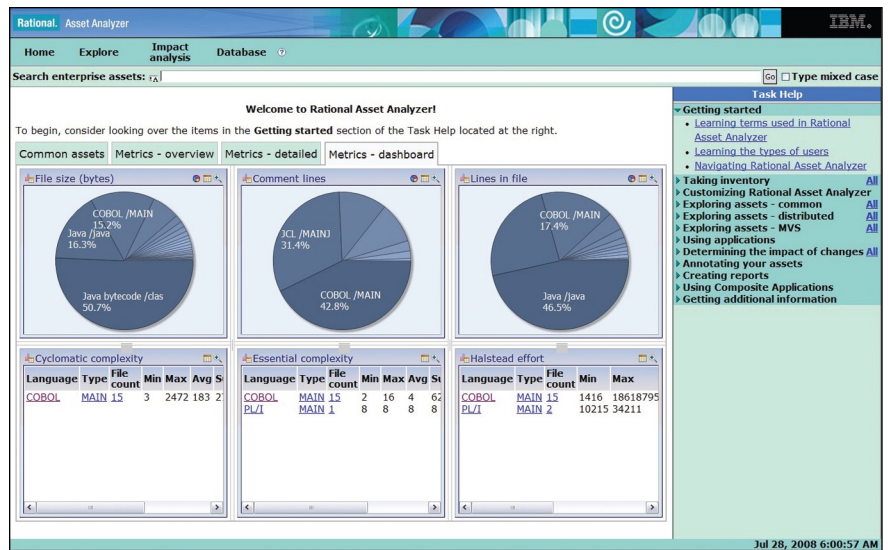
Rational. Asset Analyzer

IBM.

Home Explore Impact analysis Database ?

Search enterprise assets: Go Type mixed case

Welcome to Rational Asset Analyzer!

To begin, consider looking over the items in the Getting started section of the Task Help located at the right.

Common assets | Metrics - overview | Metrics - detailed | Metrics - dashboard

File size (bytes)

COBOL /MAIN 15.2%
Java /java 16.3%
Java bytecode /clas 50.7%

Comment lines

JCL /MAINJ 31.4%
COBOL /MAIN 42.8%

Lines in file

COBOL /MAIN 17.4%
Java /java 46.5%

Cyclomatic complexity

| Language | Type | File count | Min | Max | Avg | S |
|---|---|---|---|---|---|---|
| COBOL | MAIN | 15 | 3 | 2472 | 183 | 2 |

Essential complexity

| Language | Type | File count | Min | Max | Avg | S |
|---|---|---|---|---|---|---|
| COBOL | MAIN | 15 | 2 | 16 | 4 | 6 |
| PL/I | MAIN | 1 | 8 | 8 | 8 | 8 |

Halstead effort

| Language | Type | File count | Min | Max |
|---|---|---|---|---|
| COBOL | MAIN | 15 | 1416 | 18618795 |
| PL/I | MAIN | 2 | 10215 | 34211 |

Task Help

Getting started
- Learning terms used in Rational Asset Analyzer
- Learning the types of users
- Navigating Rational Asset Analyzer

Taking inventory All
Customizing Rational Asset Analyzer
Exploring assets - common All
Exploring assets - distributed All
Exploring assets - MVS All
Using applications
Determining the impact of changes All
Annotating your assets
Creating reports
Using Composite Applications
Getting additional information

Jul 28, 2008 6:00:57 AM